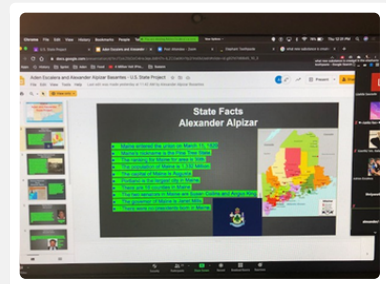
State Facts
Alexander Alpizar

Maine entered the union on March 15, 1820
Maine's nickname is the Pine Tree State
The nickname for Maine for short is ME
The population of Maine is 1.33 million
The capital of Maine is Augusta
Portland is the largest city in Maine
There are 16 counties in Maine
The two senators in Maine are Susan Collins and Angus King
The governor of Maine is Janet Mills
There were no presidents born in Maine